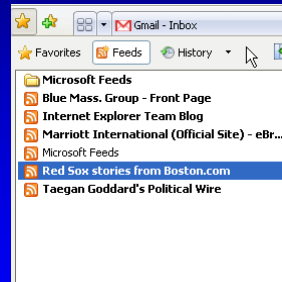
Gmail - Inbox

Favorites
Feeds
History

Microsoft Feeds
Blue Mass. Group - Front Page
Internet Explorer Team Blog
Marriott International (Official Site) - eBr...
Microsoft Feeds
Red Sox stories from Boston.com
Taegan Goddard's Political Wire